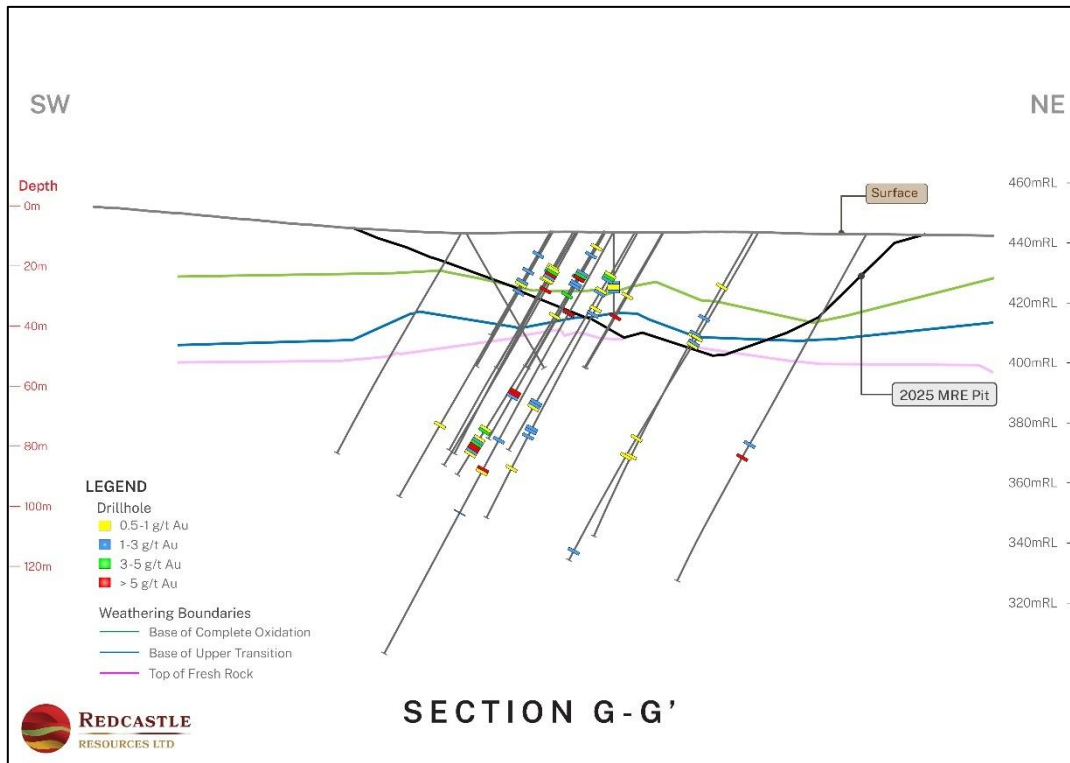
SW

NE

Depth

0m

20m

40m

60m

80m

100m

120m

460mRL

440mRL

420mRL

400mRL

380mRL

360mRL

340mRL

320mRL

Surface

2025 MRE Pit

LEGEND

Drillhole

0.5-1 g/t Au

1-3 g/t Au

3-5 g/t Au

> 5 g/t Au

Weathering Boundaries

Base of Complete Oxidation

Base of Upper Transition

Top of Fresh Rock

SECTION G-G'

REDCASTLE RESOURCES LTD